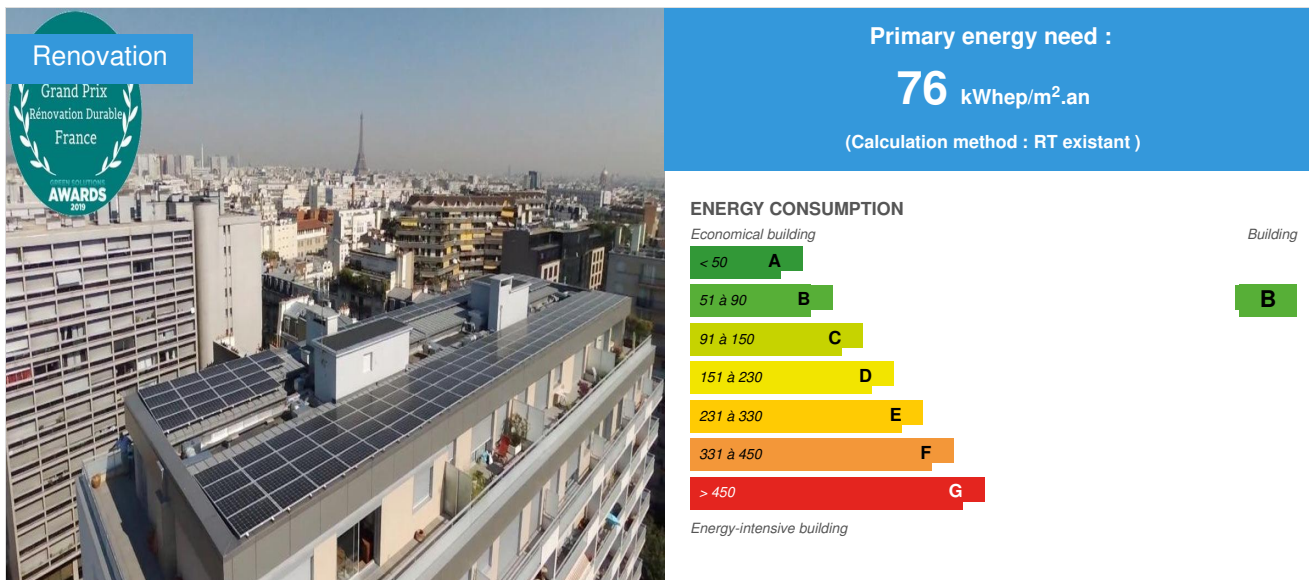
Renovation

Grand Prix
Rénovation Durable
France

GREEN SOLUTIONS
AWARDS
2019

Primary energy need :

76 kWhep/m$^2$.an

(Calculation method : RT existant )

ENERGY CONSUMPTION

Economical building

Building

< 50 A

51 à 90 B

B

91 à 150 C

151 à 230 D

231 à 330 E

331 à 450 F

> 450 G

Energy-intensive building